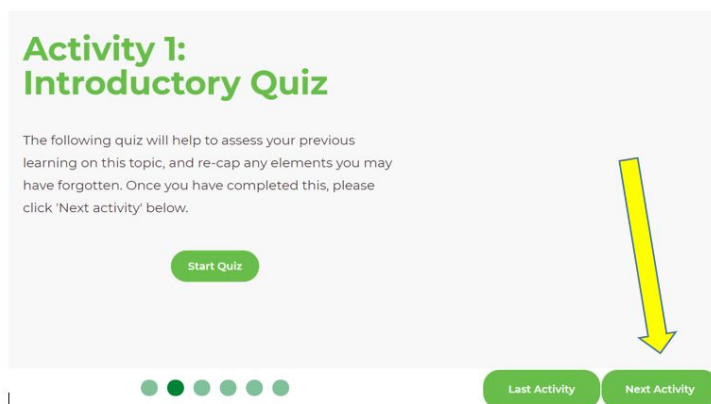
Activity 1:
Introductory Quiz

The following quiz will help to assess your previous learning on this topic, and re-cap any elements you may have forgotten. Once you have completed this, please click 'Next activity' below.

Start Quiz

Last Activity
Next Activity